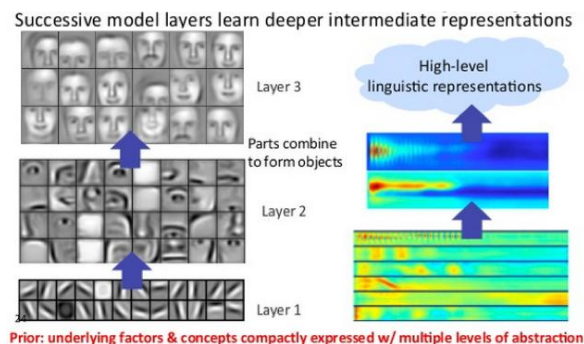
Successive model layers learn deeper intermediate representations

Layer 3

High-level linguistic representations

Parts combine to form objects

Layer 2

Layer 1

24

Prior: underlying factors & concepts compactly expressed w/ multiple levels of abstraction